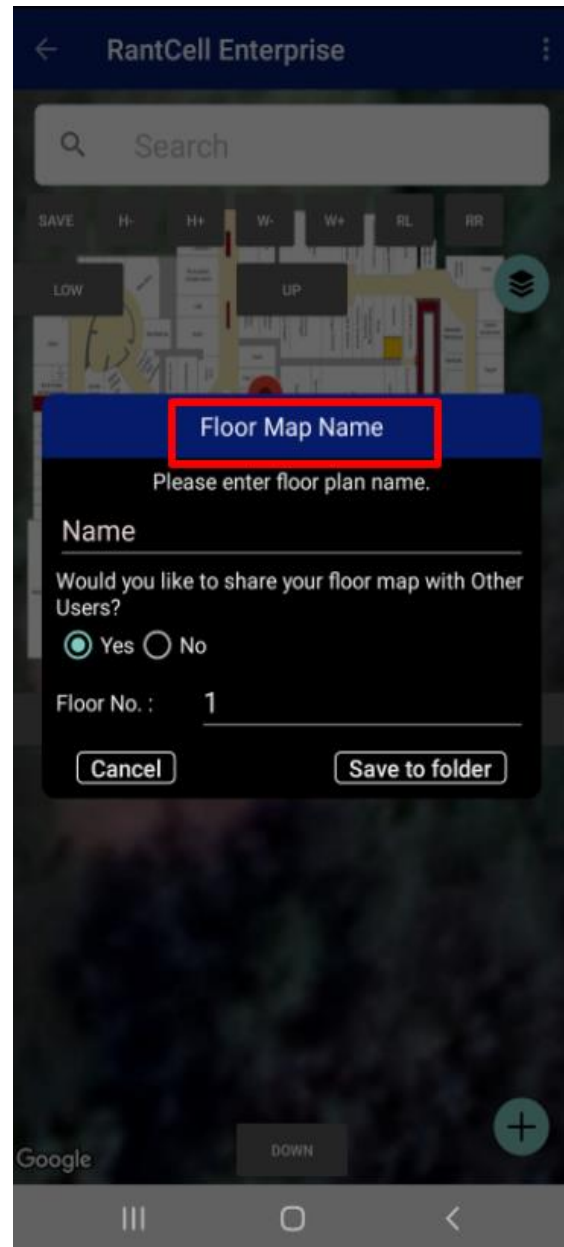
RantCell Enterprise

Search

SAVE H- H+ W- W+ RL RR

LOW UP

Floor Map Name

Please enter floor plan name.

Name

Would you like to share your floor map with Other Users?

Yes No

Floor No. : 1

Cancel

Save to folder

Google

DOWN